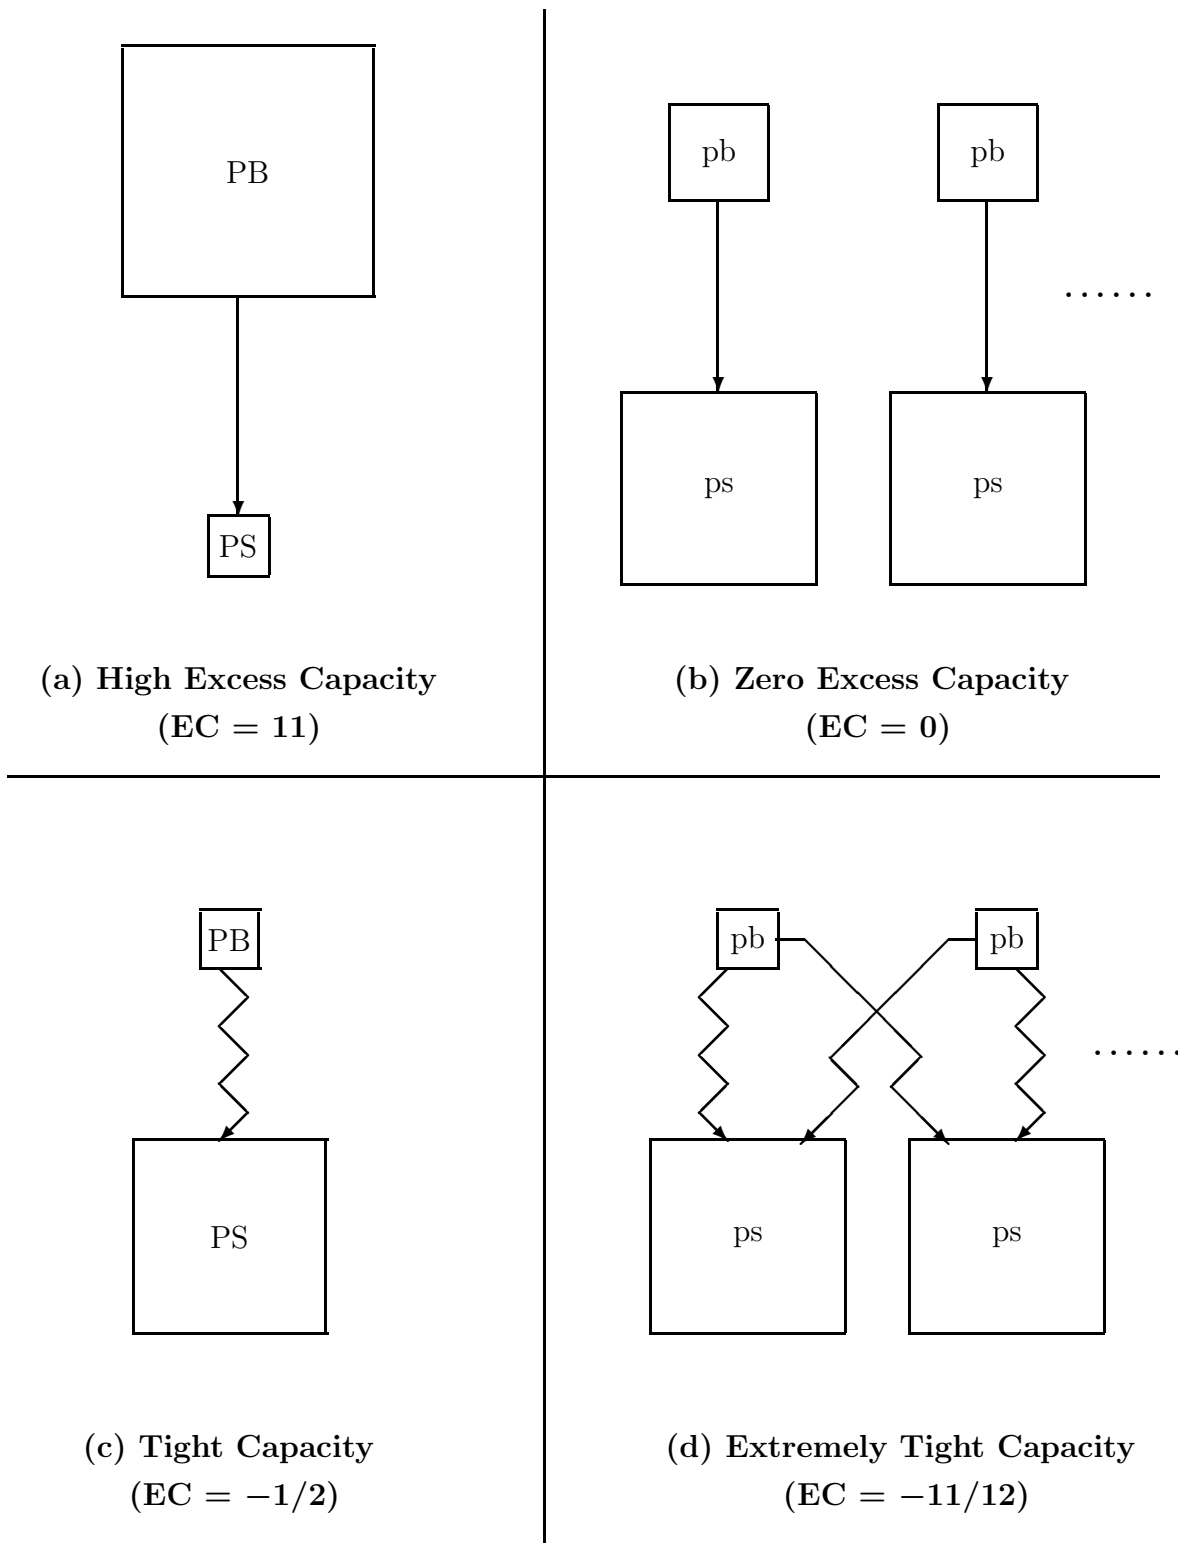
PB

PS

(a) High Excess Capacity
(EC = 11)

pb pb

ps ps

. . . . . .

(b) Zero Excess Capacity
(EC = 0)

PB

PS

(c) Tight Capacity
(EC = −1/2)

pb pb

ps ps

. . . . . .

(d) Extremely Tight Capacity
(EC = −11/12)